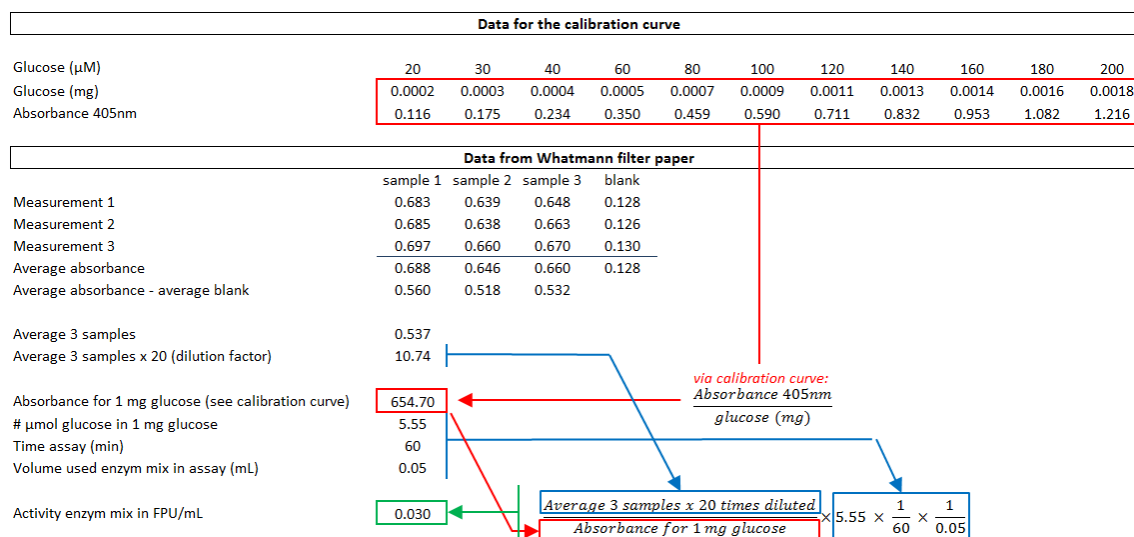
Data for the calibration curve

| Glucose (μM) | 20 | 30 | 40 | 60 | 80 | 100 | 120 | 140 | 160 | 180 | 200 |
|---|---|---|---|---|---|---|---|---|---|---|---|
| Glucose (mg) | 0.0002 | 0.0003 | 0.0004 | 0.0005 | 0.0007 | 0.0009 | 0.0011 | 0.0013 | 0.0014 | 0.0016 | 0.0018 |
| Absorbance 405nm | 0.116 | 0.175 | 0.234 | 0.350 | 0.459 | 0.590 | 0.711 | 0.832 | 0.953 | 1.082 | 1.216 |

Data from Whatmann filter paper

| | sample 1 | sample 2 | sample 3 | blank |
|---|---|---|---|---|
| Measurement 1 | 0.683 | 0.639 | 0.648 | 0.128 |
| Measurement 2 | 0.685 | 0.638 | 0.663 | 0.126 |
| Measurement 3 | 0.697 | 0.660 | 0.670 | 0.130 |
| Average absorbance | 0.688 | 0.646 | 0.660 | 0.128 |
| Average absorbance - average blank | 0.560 | 0.518 | 0.532 | |

Average 3 samples 0.537
Average 3 samples x 20 (dilution factor) 10.74

Absorbance for 1 mg glucose (see calibration curve) 654.70
# μmol glucose in 1 mg glucose 5.55
Time assay (min) 60
Volume used enzym mix in assay (mL) 0.05

via calibration curve: $\frac{Absorbance\ 405nm}{glucose\ (mg)}$

Activity enzym mix in FPU/mL 0.030

$\frac{Average\ 3\ samples\ x\ 20\ times\ diluted}{Absorbance\ for\ 1\ mg\ glucose} \times 5.55 \times \frac{1}{60} \times \frac{1}{0.05}$